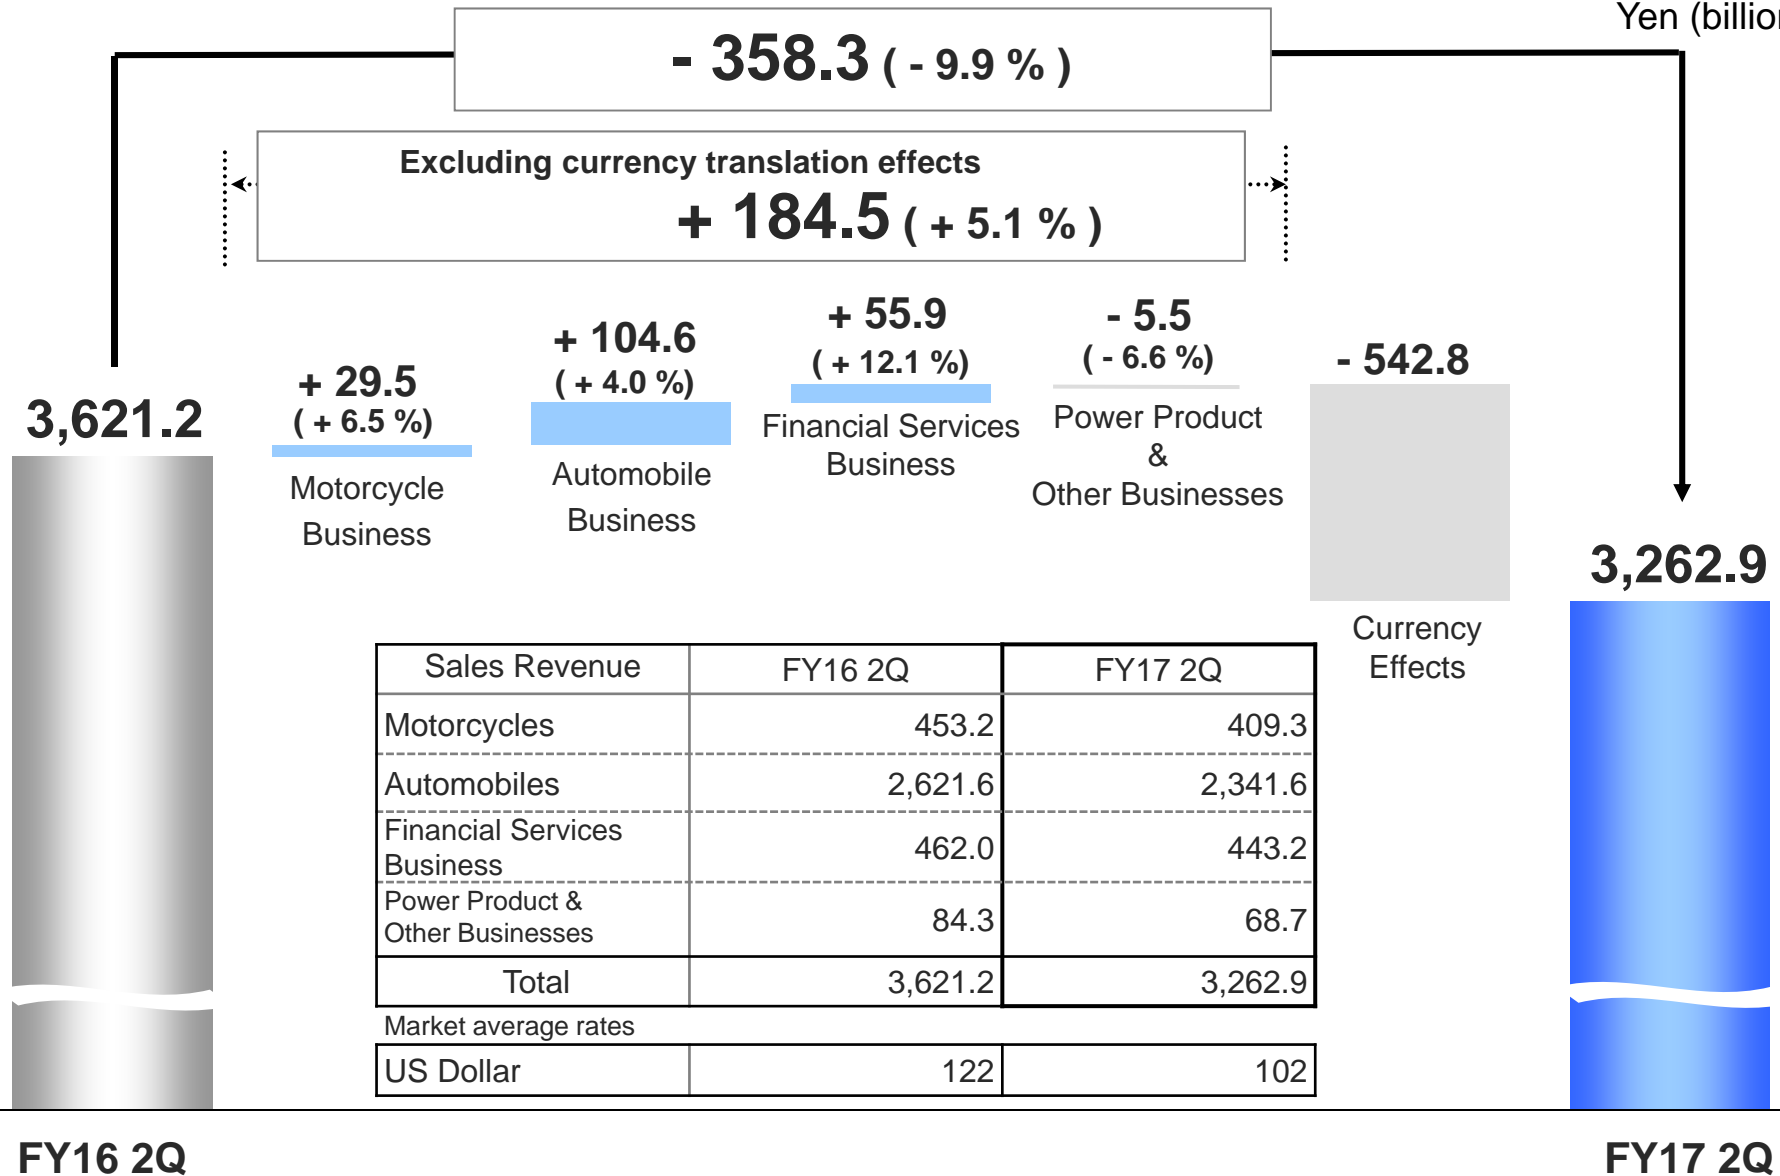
Yen (billio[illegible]

- 358.3 ( - 9.9 % )

Excluding currency translation effects
+ 184.5 ( + 5.1 % )

3,621.2

+ 29.5
( + 6.5 %)
Motorcycle Business

+ 104.6
( + 4.0 %)
Automobile Business

+ 55.9
( + 12.1 %)
Financial Services Business

- 5.5
( - 6.6 %)
Power Product & Other Businesses

- 542.8
Currency Effects

3,262.9

| Sales Revenue | FY16 2Q | FY17 2Q |
|---|---|---|
| Motorcycles | 453.2 | 409.3 |
| Automobiles | 2,621.6 | 2,341.6 |
| Financial Services Business | 462.0 | 443.2 |
| Power Product & Other Businesses | 84.3 | 68.7 |
| Total | 3,621.2 | 3,262.9 |

Market average rates

| US Dollar | 122 | 102 |
|---|---|---|

FY16 2Q

FY17 2Q